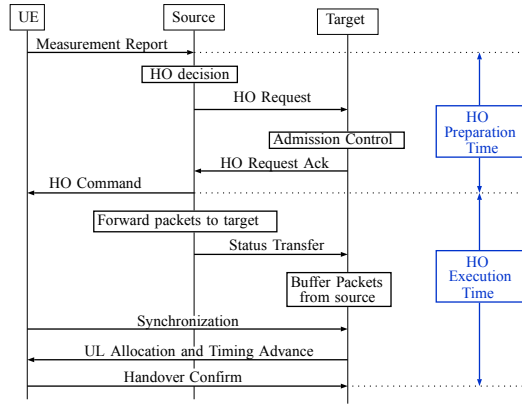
UE
Source
Target
Measurement Report
HO decision
HO Request
Admission Control
HO Request Ack
HO Command
HO Preparation Time
Forward packets to target
Status Transfer
Buffer Packets from source
HO Execution Time
Synchronization
UL Allocation and Timing Advance
Handover Confirm